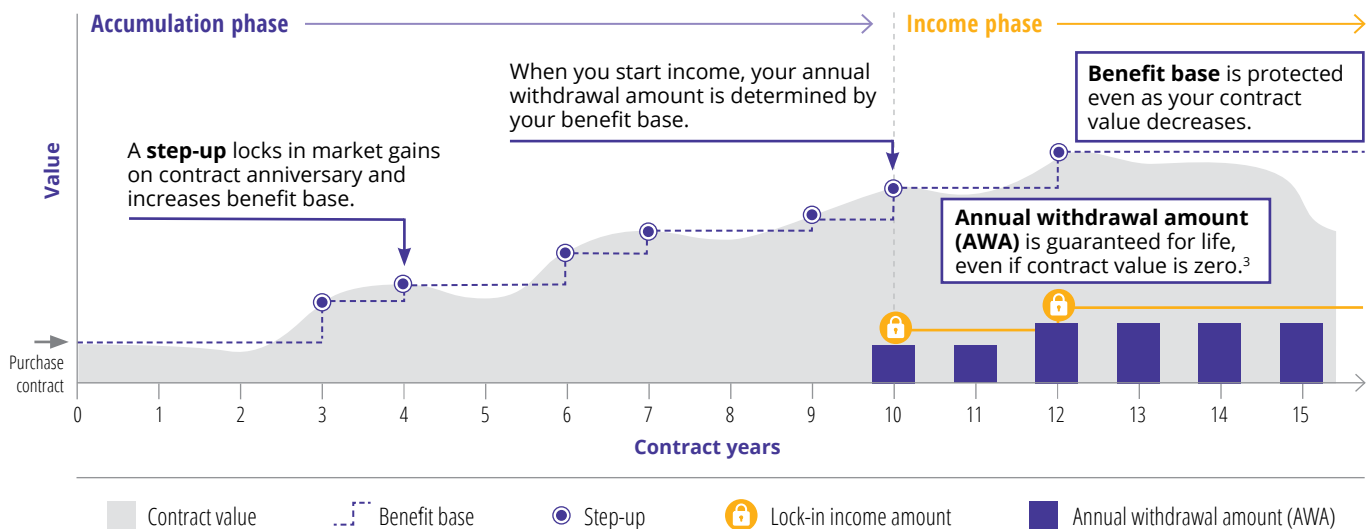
Accumulation phase

Income phase

Value

When you start income, your annual withdrawal amount is determined by your benefit base.

**Benefit base** is protected even as your contract value decreases.

A **step-up** locks in market gains on contract anniversary and increases benefit base.

**Annual withdrawal amount (AWA)** is guaranteed for life, even if contract value is zero.$^3$

Purchase contract

0 1 2 3 4 5 6 7 8 9 10 11 12 13 14 15

Contract years

Contract value
Benefit base
Step-up
Lock-in income amount
Annual withdrawal amount (AWA)